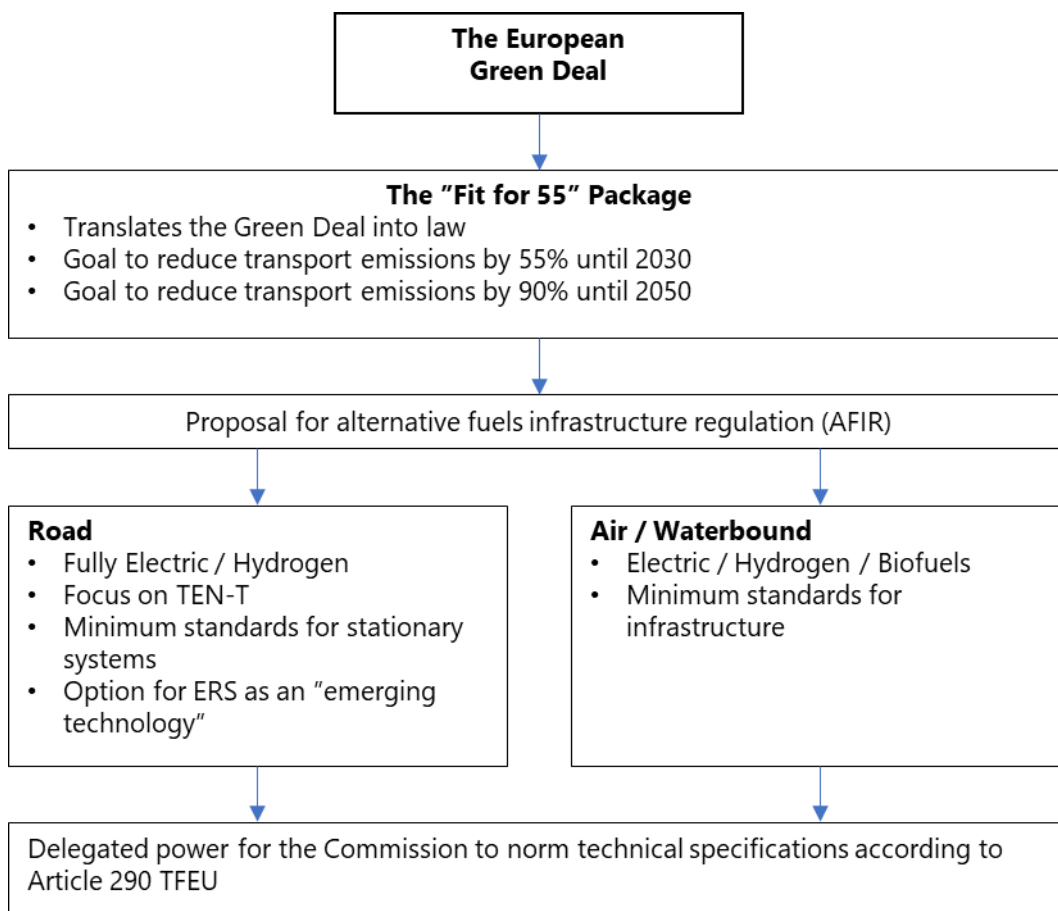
The European Green Deal

The ”Fit for 55” Package
- Translates the Green Deal into law
- Goal to reduce transport emissions by 55% until 2030
- Goal to reduce transport emissions by 90% until 2050

Proposal for alternative fuels infrastructure regulation (AFIR)

Road
- Fully Electric / Hydrogen
- Focus on TEN-T
- Minimum standards for stationary systems
- Option for ERS as an ”emerging technology”

Air / Waterbound
- Electric / Hydrogen / Biofuels
- Minimum standards for infrastructure

Delegated power for the Commission to norm technical specifications according to Article 290 TFEU